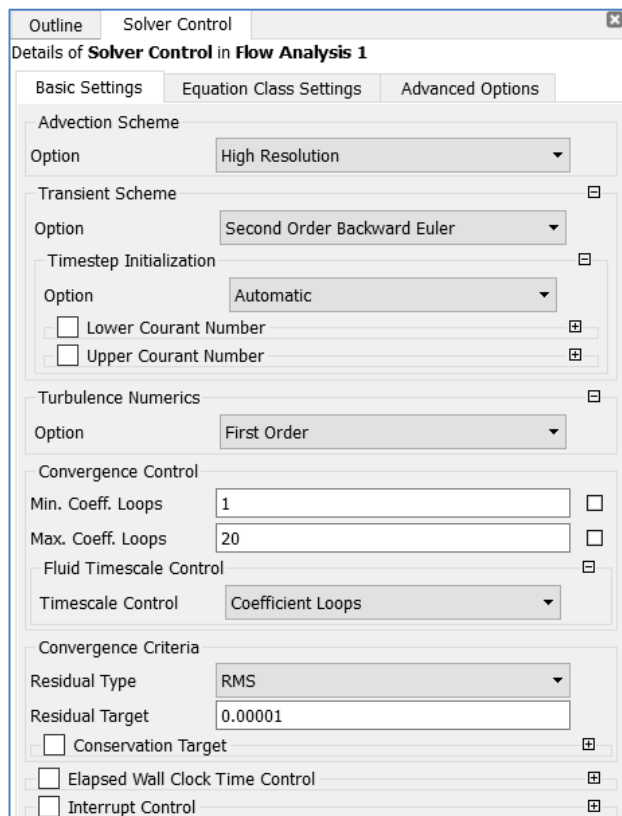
Outline Solver Control

Details of **Solver Control** in **Flow Analysis 1**

Basic Settings | Equation Class Settings | Advanced Options

Advection Scheme

Option: High Resolution

Transient Scheme

Option: Second Order Backward Euler

Timestep Initialization

Option: Automatic

Lower Courant Number

Upper Courant Number

Turbulence Numerics

Option: First Order

Convergence Control

Min. Coeff. Loops: 1

Max. Coeff. Loops: 20

Fluid Timescale Control

Timescale Control: Coefficient Loops

Convergence Criteria

Residual Type: RMS

Residual Target: 0.00001

Conservation Target

Elapsed Wall Clock Time Control

Interrupt Control